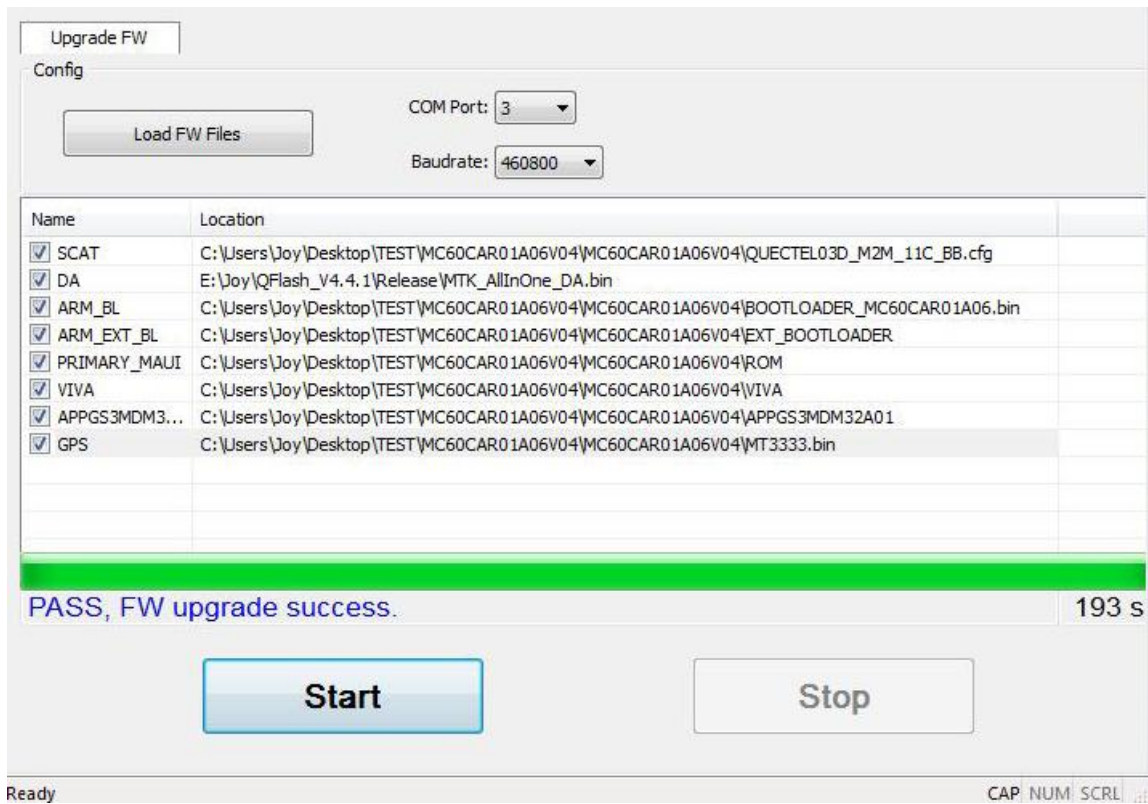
Upgrade FW

Config

Load FW Files

COM Port: 3

Baudrate: 460800

| Name | Location |
|---|---|
| SCAT | C:\Users\Joy\Desktop\TEST\MC60CAR01A06V04\MC60CAR01A06V04\QUECTEL03D_M2M_11C_BB.cfg |
| DA | E:\Joy\QFlash_V4.4.1\Release\MTK_AllInOne_DA.bin |
| ARM_BL | C:\Users\Joy\Desktop\TEST\MC60CAR01A06V04\MC60CAR01A06V04\BOOTLOADER_MC60CAR01A06.bin |
| ARM_EXT_BL | C:\Users\Joy\Desktop\TEST\MC60CAR01A06V04\MC60CAR01A06V04\EXT_BOOTLOADER |
| PRIMARY_MAUI | C:\Users\Joy\Desktop\TEST\MC60CAR01A06V04\MC60CAR01A06V04\ROM |
| VIVA | C:\Users\Joy\Desktop\TEST\MC60CAR01A06V04\MC60CAR01A06V04\VIVA |
| APPGS3MDM3... | C:\Users\Joy\Desktop\TEST\MC60CAR01A06V04\MC60CAR01A06V04\APPGS3MDM32A01 |
| GPS | C:\Users\Joy\Desktop\TEST\MC60CAR01A06V04\MC60CAR01A06V04\MT3333.bin |

PASS, FW upgrade success.

193 s

Start

Stop

Ready

CAP NUM SCRL